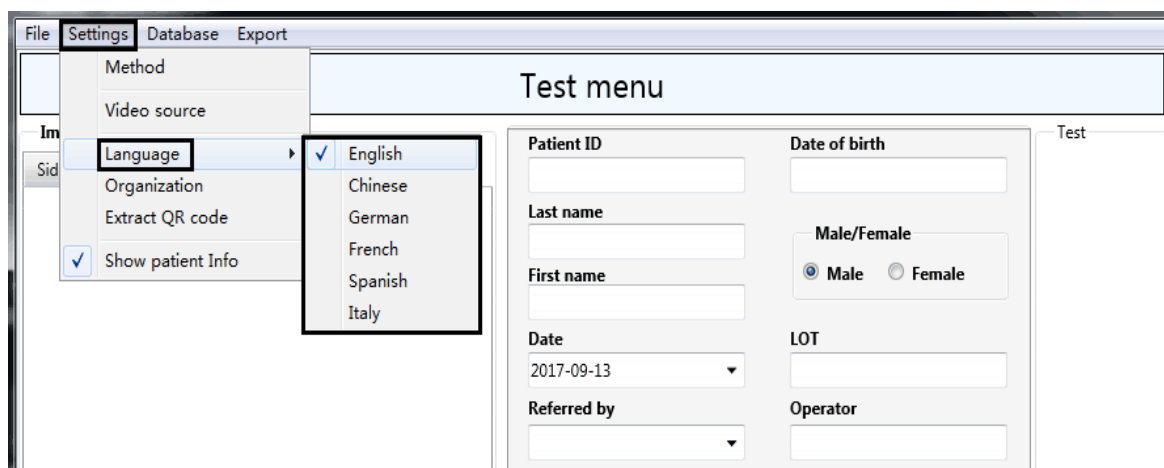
File Settings Database Export

Method

Video source

Language

Organization

Extract QR code

✓ Show patient Info

✓ English

Chinese

German

French

Spanish

Italy

Test menu

Im

Sid

Patient ID

Date of birth

Last name

Male/Female

Male Female

First name

Date

2017-09-13

LOT

Referred by

Operator

Test